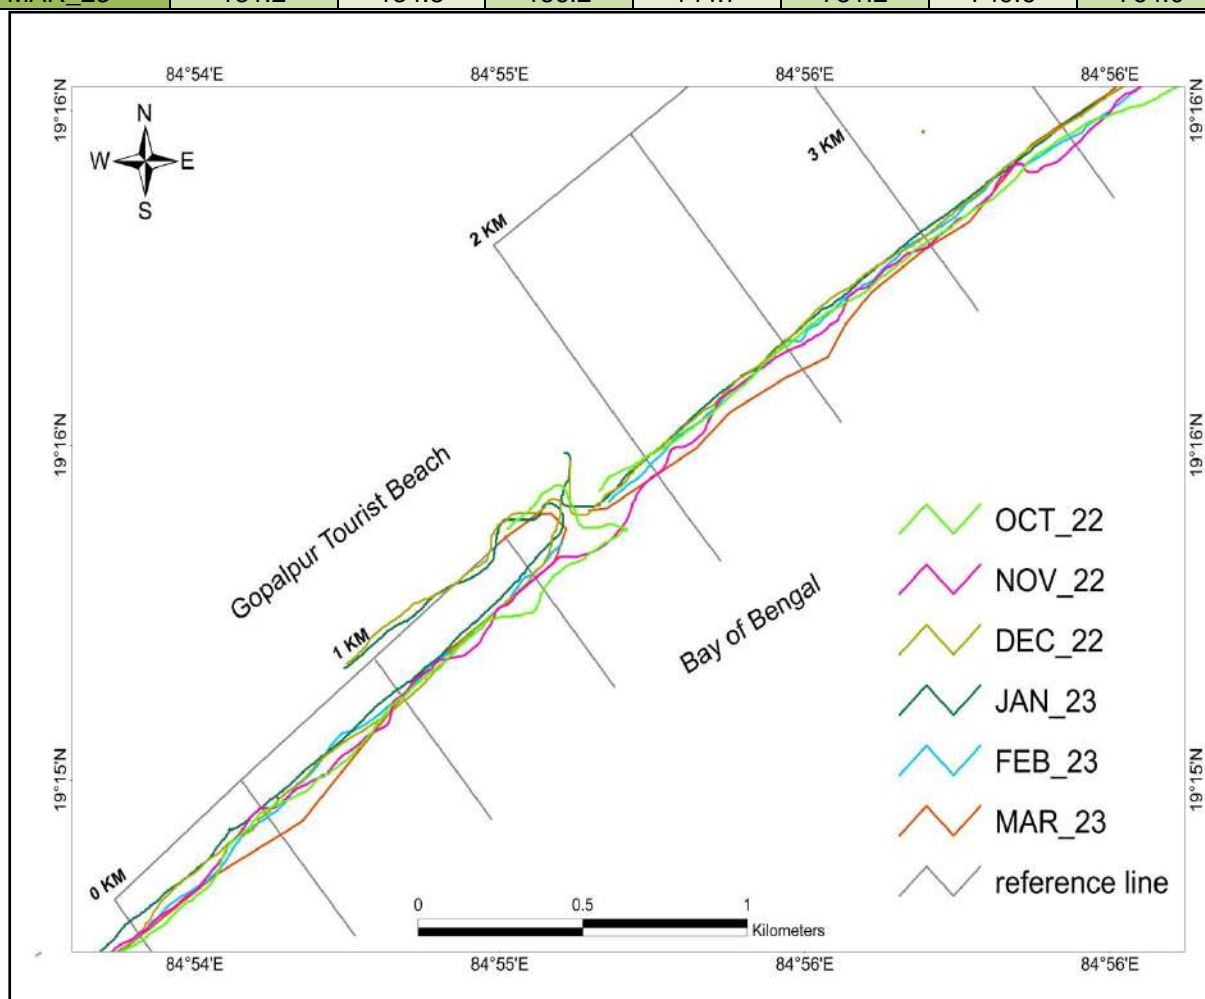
MAR_23 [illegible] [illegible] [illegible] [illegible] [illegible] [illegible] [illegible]

84°54'E 84°55'E 84°56'E 84°56'E

19°16'N 19°16'N

N
W E
S

3 KM
2 KM

19°16'N 19°16'N

Gopalpur Tourist Beach

OCT_22
NOV_22
DEC_22
JAN_23
FEB_23
MAR_23
reference line

1 KM

Bay of Bengal

19°15'N 19°15'N

0 KM

0 0.5 1
Kilometers

84°54'E 84°55'E 84°56'E 84°56'E